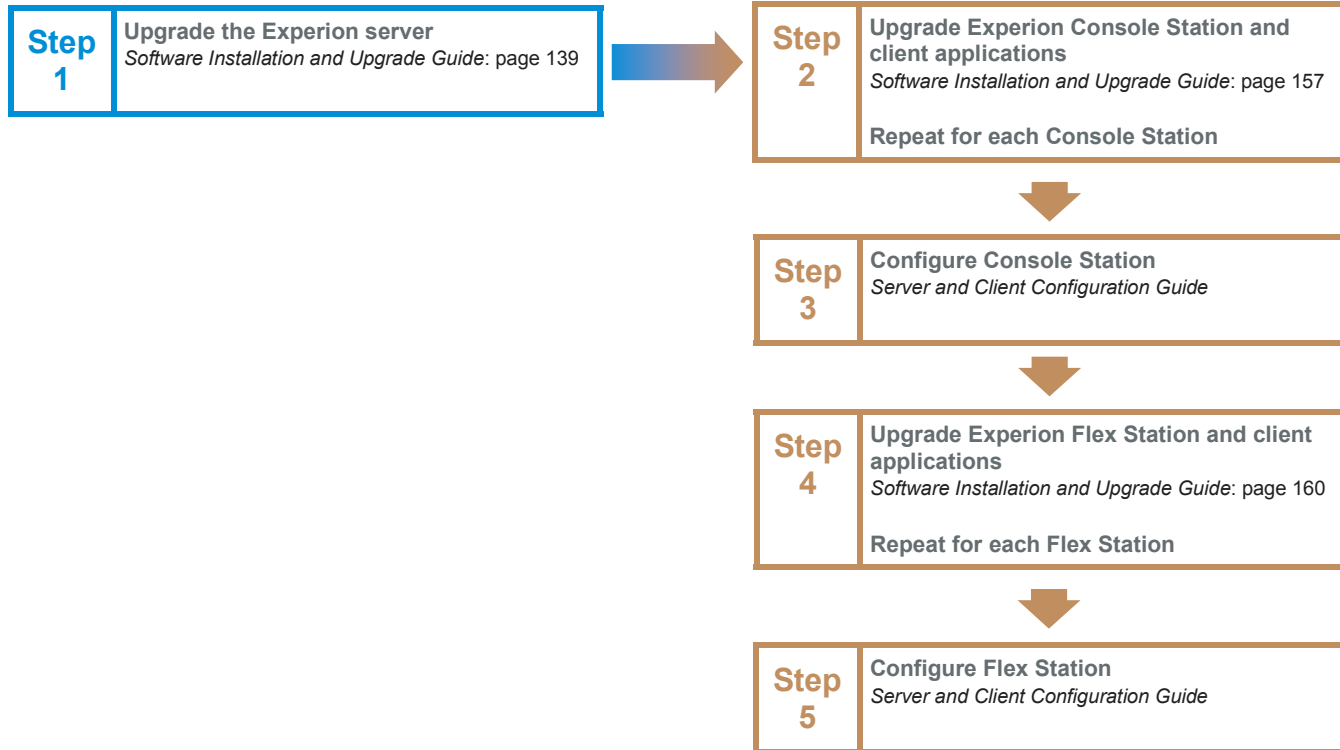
Step 1

Upgrade the Experion server
*Software Installation and Upgrade Guide*: page 139

Step 2

Upgrade Experion Console Station and client applications
*Software Installation and Upgrade Guide*: page 157

Repeat for each Console Station

Step 3

Configure Console Station
*Server and Client Configuration Guide*

Step 4

Upgrade Experion Flex Station and client applications
*Software Installation and Upgrade Guide*: page 160

Repeat for each Flex Station

Step 5

Configure Flex Station
*Server and Client Configuration Guide*